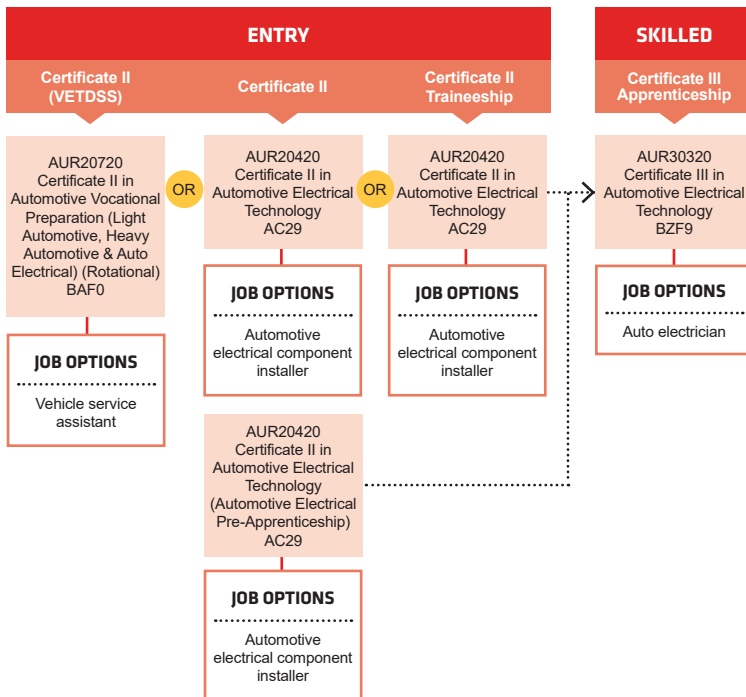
ENTRY

Certificate II (VETDSS)

Certificate II

Certificate II Traineeship

AUR20720 Certificate II in Automotive Vocational Preparation (Light Automotive, Heavy Automotive & Auto Electrical) (Rotational) BAF0

OR

AUR20420 Certificate II in Automotive Electrical Technology AC29

OR

AUR20420 Certificate II in Automotive Electrical Technology AC29

JOB OPTIONS

Vehicle service assistant

JOB OPTIONS

Automotive electrical component installer

JOB OPTIONS

Automotive electrical component installer

AUR20420 Certificate II in Automotive Electrical Technology (Automotive Electrical Pre-Apprenticeship) AC29

JOB OPTIONS

Automotive electrical component installer

SKILLED

Certificate III Apprenticeship

AUR30320 Certificate III in Automotive Electrical Technology BZF9

JOB OPTIONS

Auto electrician